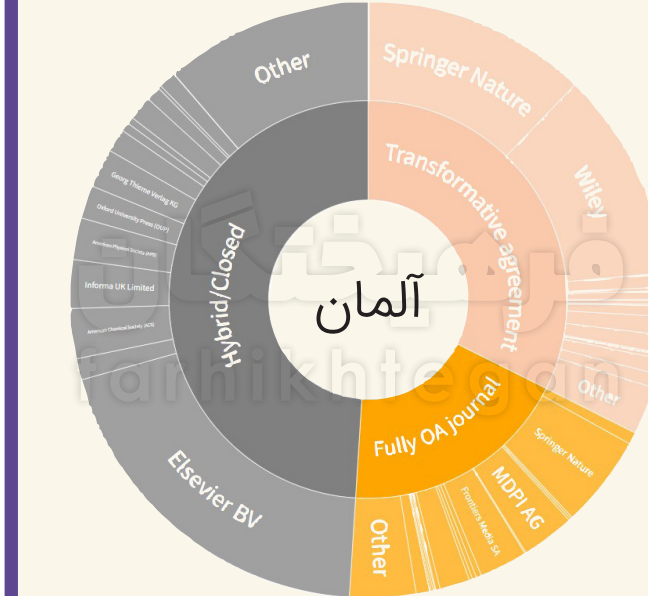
آلمان

Hybrid/Closed

Transformative agreement

Fully OA journal

Other

Georg Thieme Verlag KG

Oxford University Press (OUP)

American Physical Society (APS)

Informa UK Limited

American Chemical Society (ACS)

Elsevier BV

Springer Nature

Wiley

Other

Springer Nature

MDPI AG

Frontiers Media SA

Other

فرهیختگان
farhikhtegan